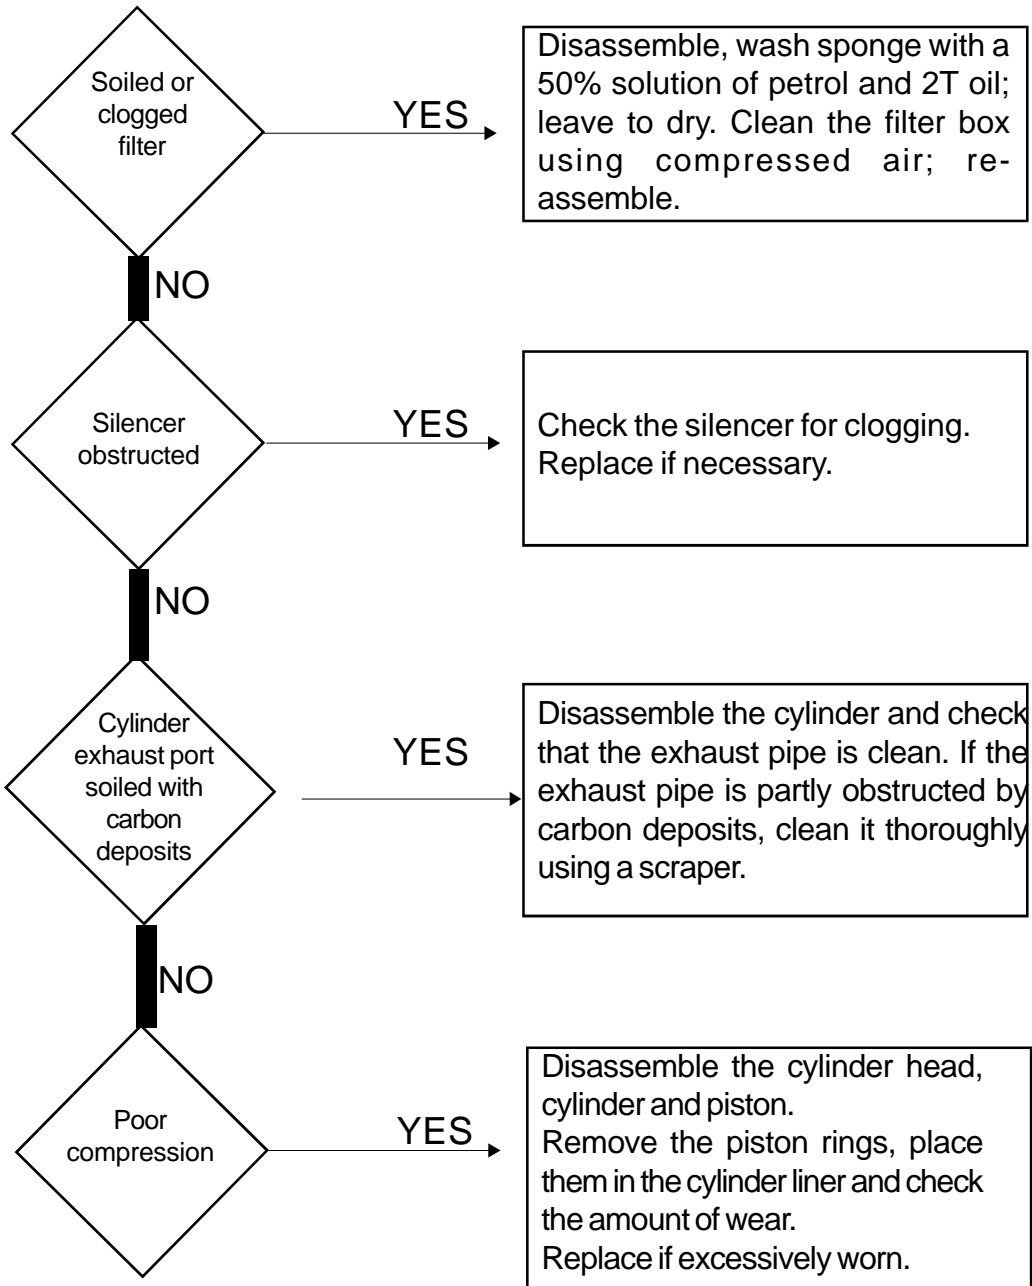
Soiled or clogged filter

YES

Disassemble, wash sponge with a 50% solution of petrol and 2T oil; leave to dry. Clean the filter box using compressed air; reassemble.

NO

Silencer obstructed

YES

Check the silencer for clogging. Replace if necessary.

NO

Cylinder exhaust port soiled with carbon deposits

YES

Disassemble the cylinder and check that the exhaust pipe is clean. If the exhaust pipe is partly obstructed by carbon deposits, clean it thoroughly using a scraper.

NO

Poor compression

YES

Disassemble the cylinder head, cylinder and piston.
Remove the piston rings, place them in the cylinder liner and check the amount of wear.
Replace if excessively worn.